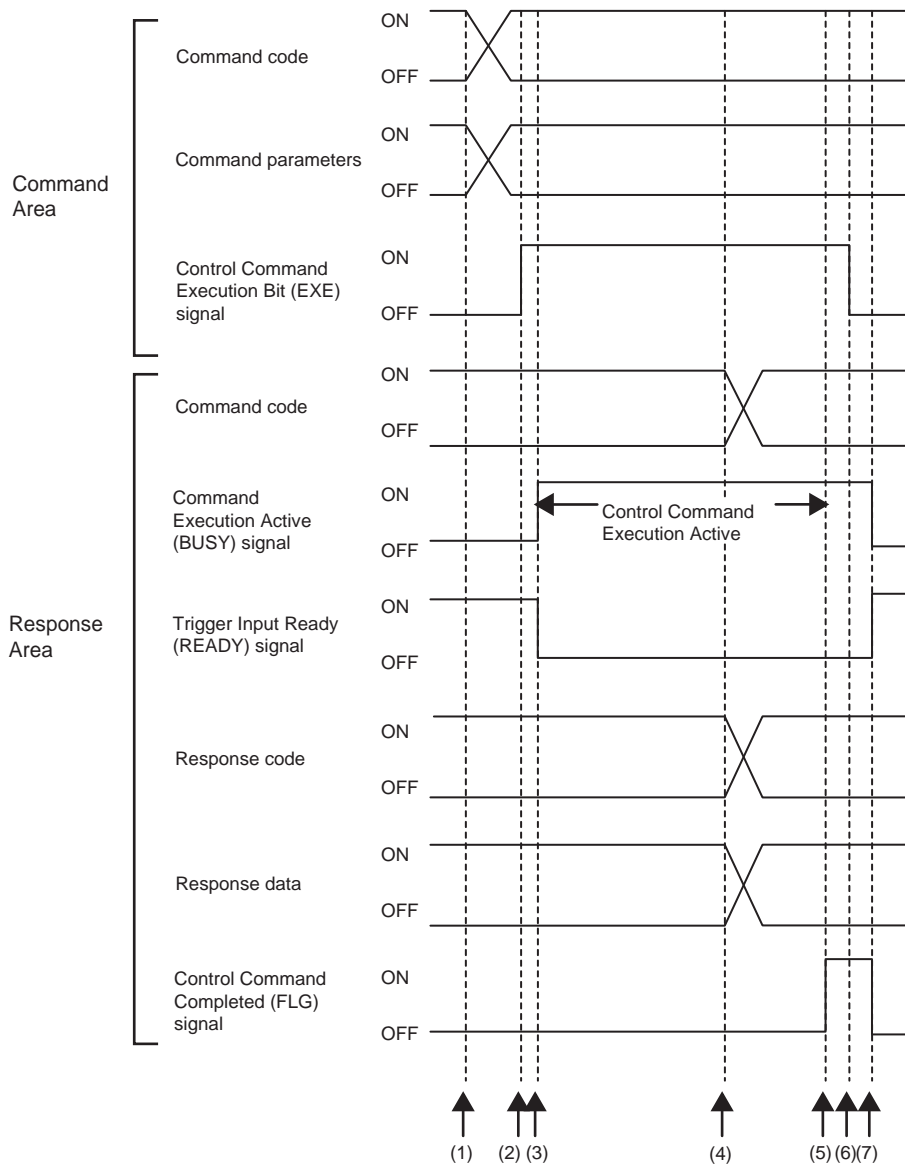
Command Area

Command code
ON
OFF

Command parameters
ON
OFF

Control Command Execution Bit (EXE) signal
ON
OFF

Response Area

Command code
ON
OFF

Command Execution Active (BUSY) signal
ON
OFF

Control Command Execution Active

Trigger Input Ready (READY) signal
ON
OFF

Response code
ON
OFF

Response data
ON
OFF

Control Command Completed (FLG) signal
ON
OFF

(1) (2) (3) (4) (5) (6) (7)